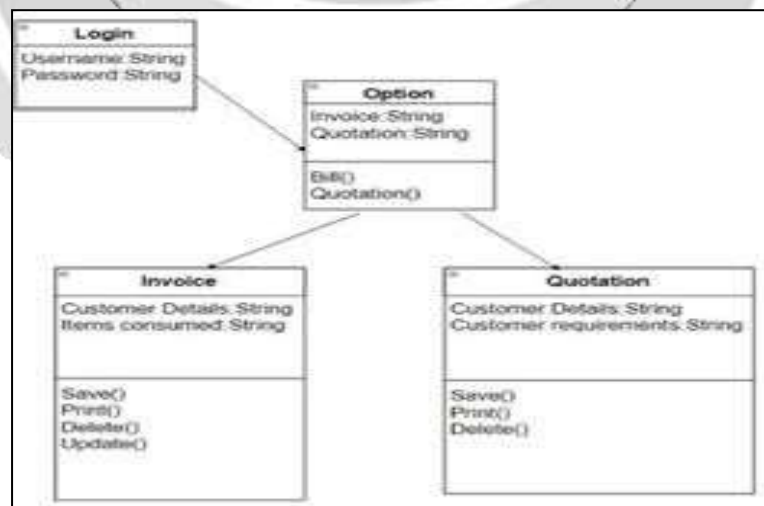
Login
Username:String
Password:String

Option
Invoice:String
Quotation:String

Bill()
Quotation()

Invoice
Customer Details:String
Items consumed:String

Save()
Print()
Delete()
Update()

Quotation
Customer Details:String
Customer requirements:String

Save()
Print()
Delete()